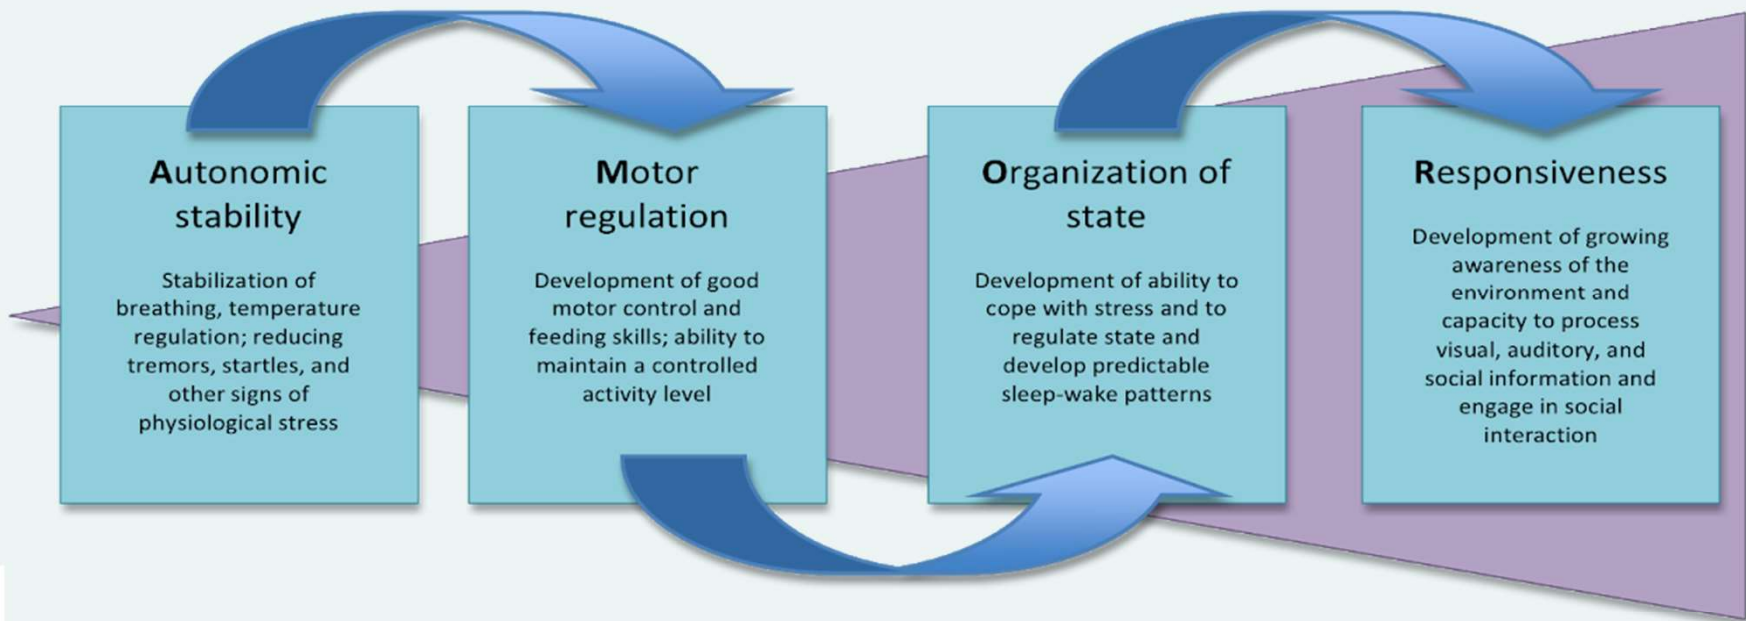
Autonomic stability

Stabilization of breathing, temperature regulation; reducing tremors, startles, and other signs of physiological stress

Motor regulation

Development of good motor control and feeding skills; ability to maintain a controlled activity level

Organization of state

Development of ability to cope with stress and to regulate state and develop predictable sleep-wake patterns

Responsiveness

Development of growing awareness of the environment and capacity to process visual, auditory, and social information and engage in social interaction